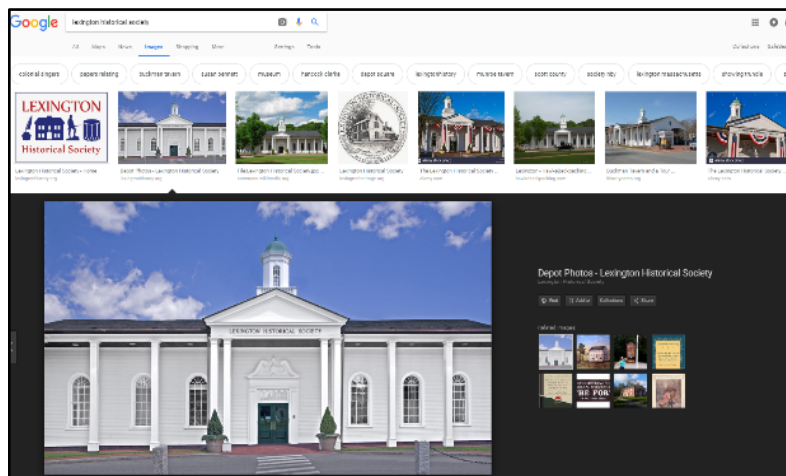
Google

lexington historical society

All Maps News Images Shopping More Settings Tools

Collections SafeSearch

colonial singers | papers relating | buckman tavern | susan bennett | museum | hancock clarke | depot square | lexington history | munroe tavern | scott county | society ny | lexington massachusetts | showing munroe

LEXINGTON
Historical Society

Lexington Historical Society - Home
Depot Photos - Lexington Historical Society
The Lexington Historical Society
Lexington Historical Society
The Lexington Historical Society
Lexington - travelbooks
Buckman Tavern and a Tour
The Lexington Historical Society

LEXINGTON HISTORICAL SOCIETY

Depot Photos - Lexington Historical Society

Visit | Add | Collections | Share

Related images

THE FOR